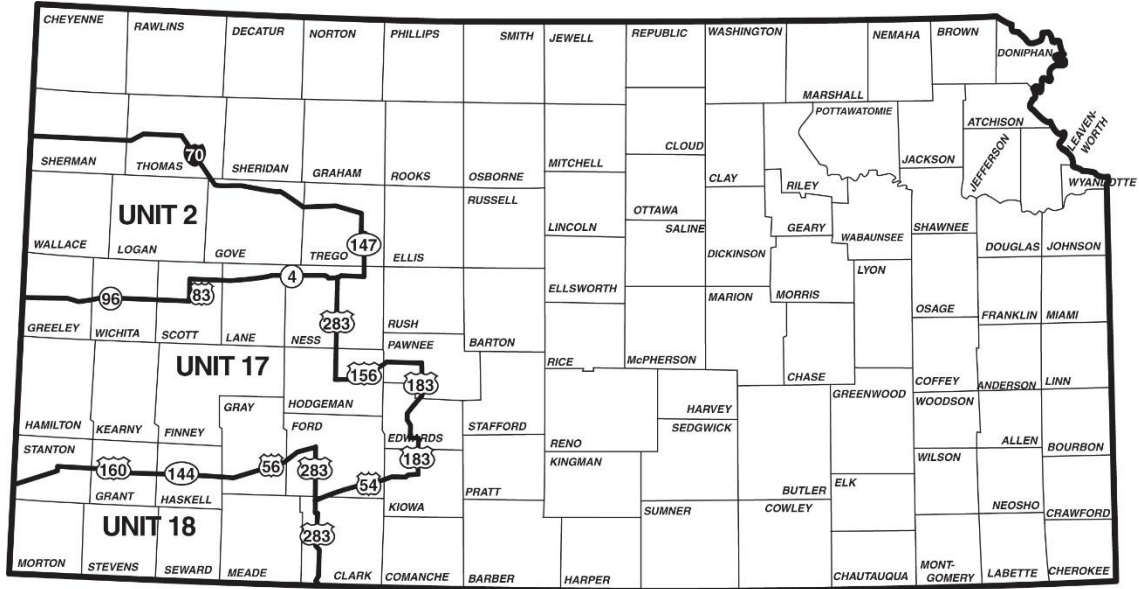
CHEYENNE RAWLINS DECATUR NORTON PHILLIPS SMITH JEWELL REPUBLIC WASHINGTON MARSHALL NEMAHA BROWN DONIPHAN

SHERMAN THOMAS 70 SHERIDAN GRAHAM ROOKS OSBORNE MITCHELL CLOUD CLAY RILEY POTTAWATOMIE JACKSON ATCHISON JEFFERSON LEAVEN-WORTH WYANDOTTE

UNIT 2

WALLACE LOGAN GOVE TREGO 147 ELLIS RUSSELL LINCOLN OTTAWA SALINE DICKINSON GEARY WABAUNSEE SHAWNEE DOUGLAS JOHNSON

96 83 4 ELLSWORTH MARION MORRIS LYON OSAGE FRANKLIN MIAMI

GREELEY WICHITA SCOTT LANE NESS 283 RUSH PAWNEE BARTON RICE McPHERSON CHASE

UNIT 17

156 183 COFFEY WOODSON ANDERSON LINN GREENWOOD

HAMILTON KEARNY FINNEY GRAY HODGEMAN FORD EDWARDS STAFFORD RENO HARVEY SEDGWICK ALLEN BOURBON

STANTON 160 144 56 283 183 54 KINGMAN WILSON

GRANT HASKELL KIOWA PRATT BUTLER ELK NEOSHO CRAWFORD

UNIT 18

283 SUMNER COWLEY

MORTON STEVENS SEWARD MEADE CLARK COMANCHE BARBER HARPER CHAUTAUQUA MONT-GOMERY LABETTE CHEROKEE